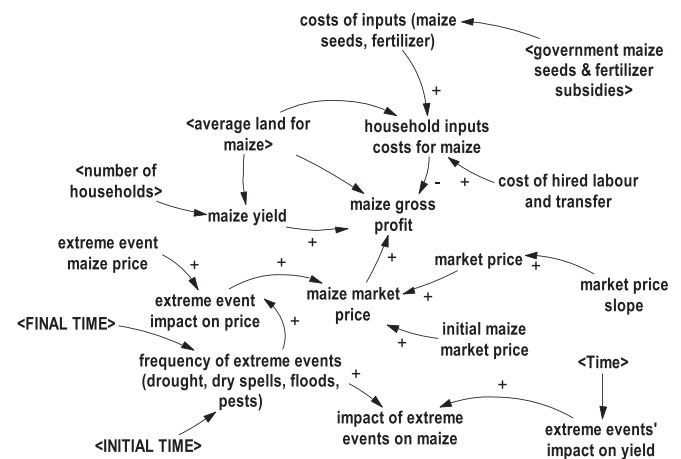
costs of inputs (maize seeds, fertilizer)

<government maize seeds & fertilizer subsidies>

+

<average land for maize>

household inputs costs for maize

<number of households>

-

+

cost of hired labour and transfer

maize yield

maize gross profit

+

extreme event maize price

+

+

+

market price

+

extreme event impact on price

maize market price

+

market price slope

<FINAL TIME>

+

initial maize market price

+

frequency of extreme events (drought, dry spells, floods, pests)

+

<Time>

+

impact of extreme events on maize

<INITIAL TIME>

extreme events' impact on yield